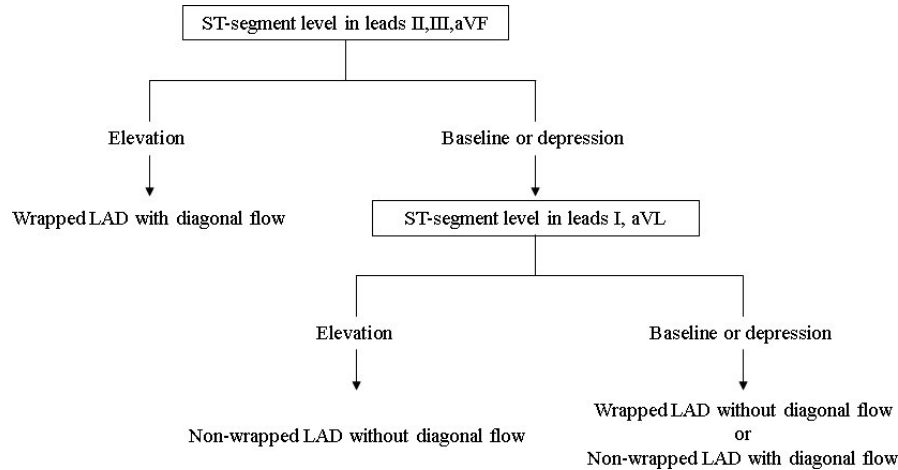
ST-segment level in leads II,III,aVF

Elevation

Baseline or depression

Wrapped LAD with diagonal flow

ST-segment level in leads I, aVL

Elevation

Baseline or depression

Non-wrapped LAD without diagonal flow

Wrapped LAD without diagonal flow
or
Non-wrapped LAD with diagonal flow